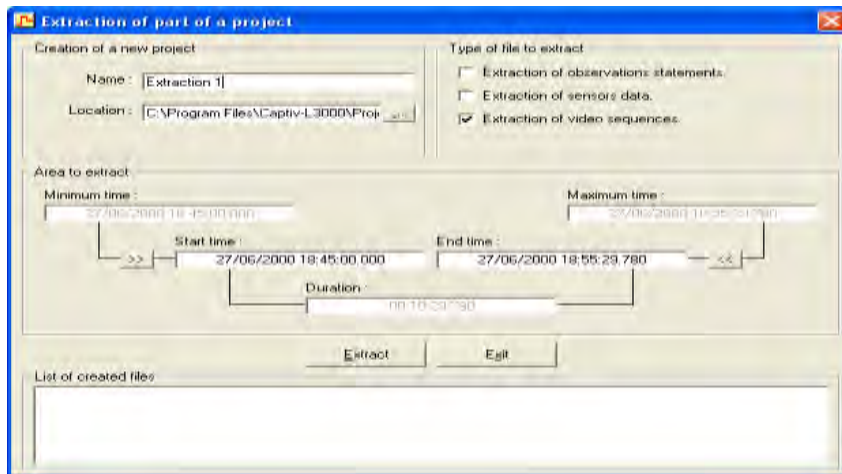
Extraction of part of a project

Creation of a new project

Name : Extraction 1

Location : C:\Program Files\Captiv-L3000\Proj ...

Type of file to extract

Extraction of observations statements.

Extraction of sensors data.

Extraction of video sequences.

Area to extract

Minimum time :

27/06/2000 18:45:00.000

Maximum time :

27/06/2000 18:55:29.780

Start time :

>>

27/06/2000 18:45:00.000

End time :

27/06/2000 18:55:29.780

<<

Duration :

00:10:29.780

Extract

Exit

List of created files